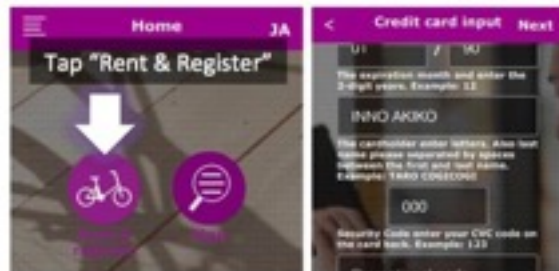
Home JA

Tap “Rent & Register”

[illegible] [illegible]

< Credit card input Next

01 / 90

The expiration month and enter the 2-digit years. Example: 12

INNO AKIKO

The cardholder enter letters. Also last name please separated by spaces between the first and last name. Example: TARO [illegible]

000

Security Code enter your CVC code on the card back. Example: 123